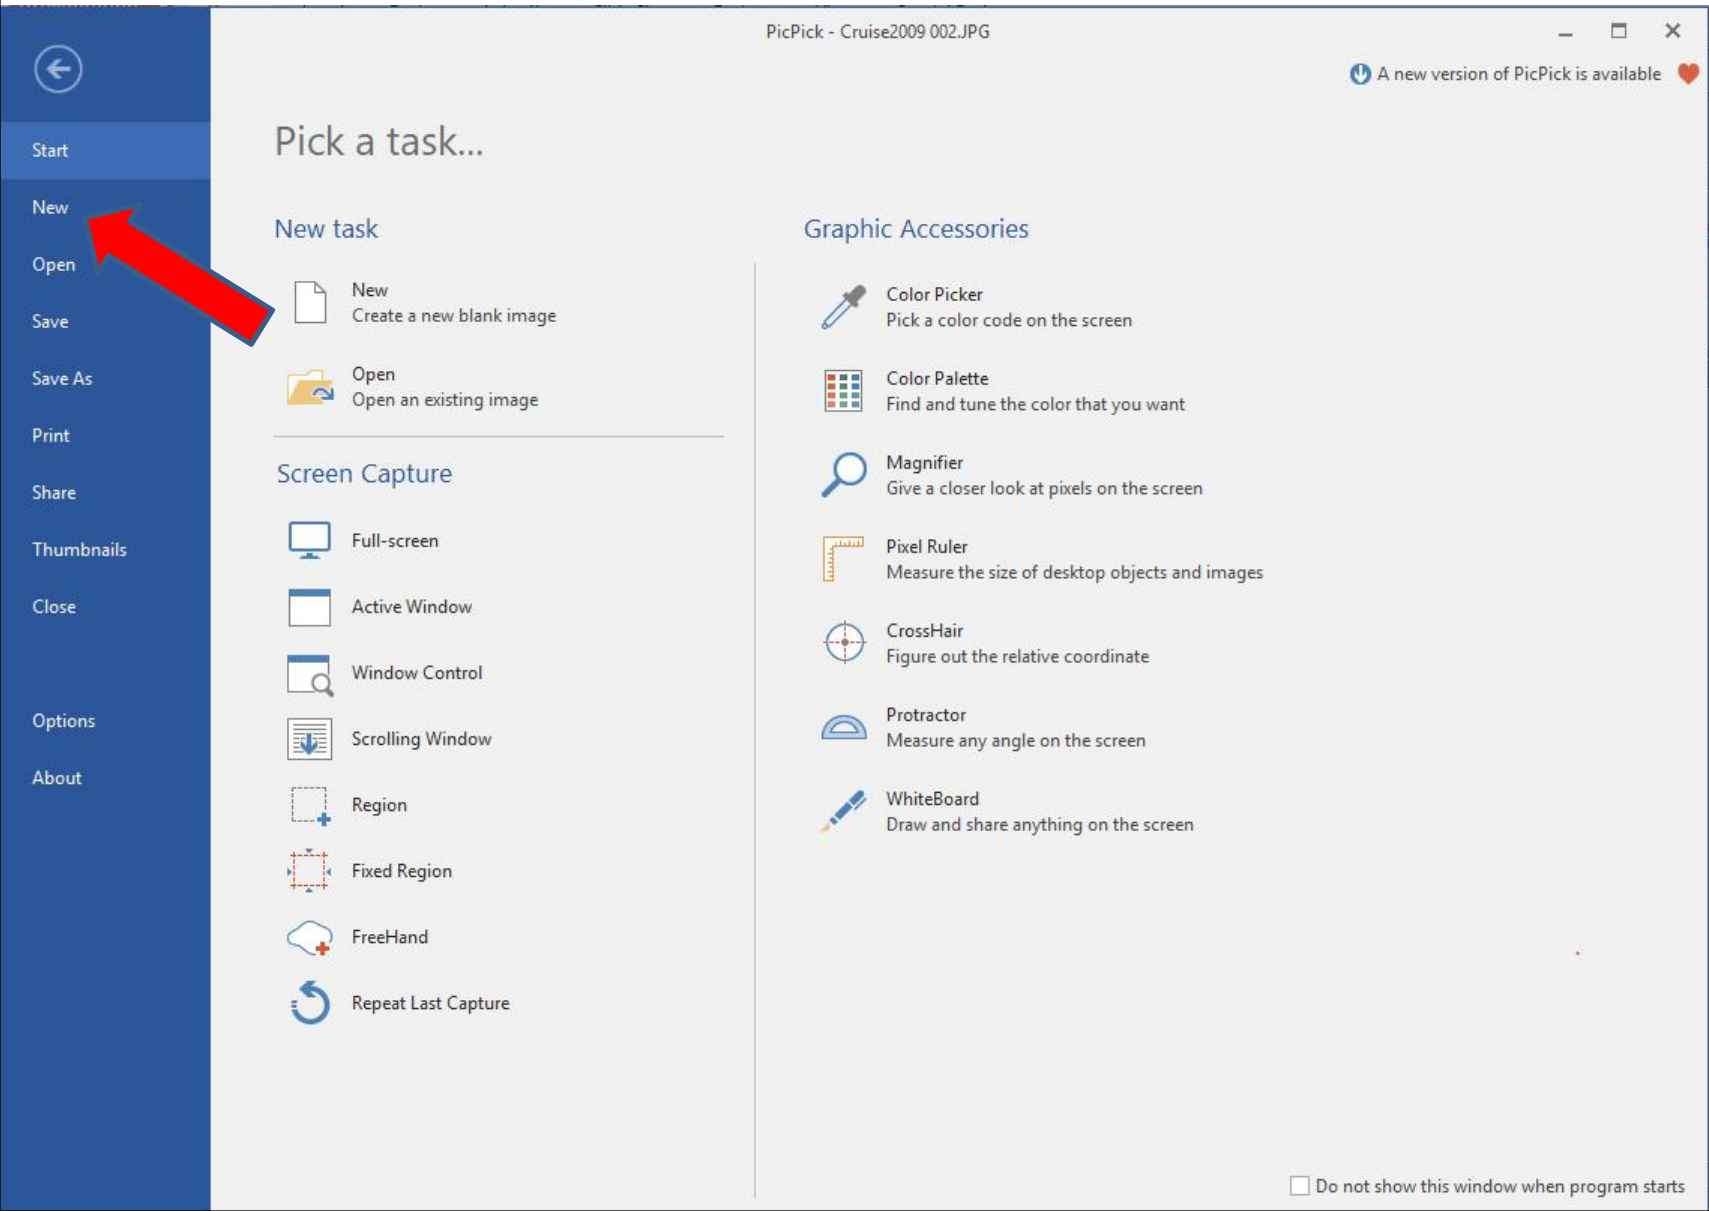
PicPick - Cruise2009 002.JPG

A new version of PicPick is available

Start
New
Open
Save
Save As
Print
Share
Thumbnails
Close

Options
About

Pick a task...

New task

New
Create a new blank image

Open
Open an existing image

Screen Capture

Full-screen

Active Window

Window Control

Scrolling Window

Region

Fixed Region

FreeHand

Repeat Last Capture

Graphic Accessories

Color Picker
Pick a color code on the screen

Color Palette
Find and tune the color that you want

Magnifier
Give a closer look at pixels on the screen

Pixel Ruler
Measure the size of desktop objects and images

CrossHair
Figure out the relative coordinate

Protractor
Measure any angle on the screen

WhiteBoard
Draw and share anything on the screen

Do not show this window when program starts